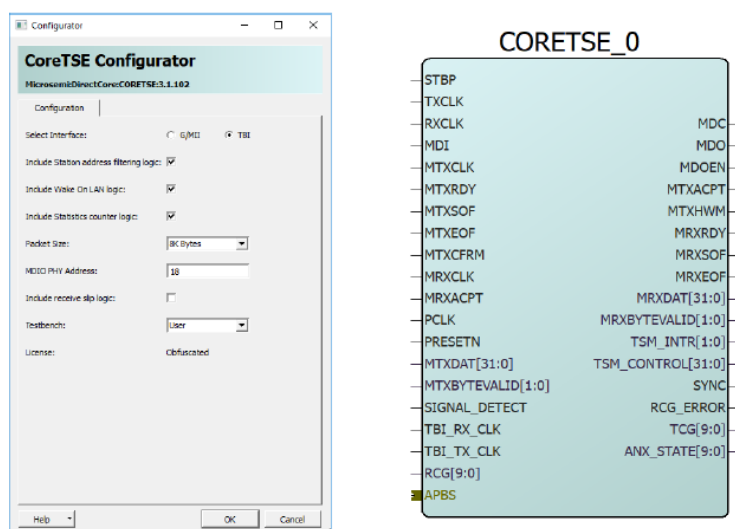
Configurator

CoreTSE Configurator

Microsemi:DirectCore:CORETSE:3.1.102

Configuration

Select Interface: G/MII TBI

Include Station address filtering logic:

Include Wake On LAN logic:

Include Statistics counter logic:

Packet Size: 8K Bytes

MDIO PHY Address: 18

Include receive slip logic:

Testbench: User

License: Obfuscated

Help OK Cancel

CORETSE_0

STBP
TXCLK
RXCLK
MDI
MTXCLK
MTXRDY
MTXSOF
MTXEOF
MTXCFRM
MRXCLK
MRXACPT
PCLK
PRESETN
MTXDAT[31:0]
MTXBYTEVALID[1:0]
SIGNAL_DETECT
TBI_RX_CLK
TBI_TX_CLK
RCG[9:0]
APBS

MDC
MDO
MDOEN
MTXACPT
MTXHWM
MRXRDY
MRXSOF
MRXEOF
MRXDAT[31:0]
MRXBYTEVALID[1:0]
TSM_INTR[1:0]
TSM_CONTROL[31:0]
SYNC
RCG_ERROR
TCG[9:0]
ANX_STATE[9:0]